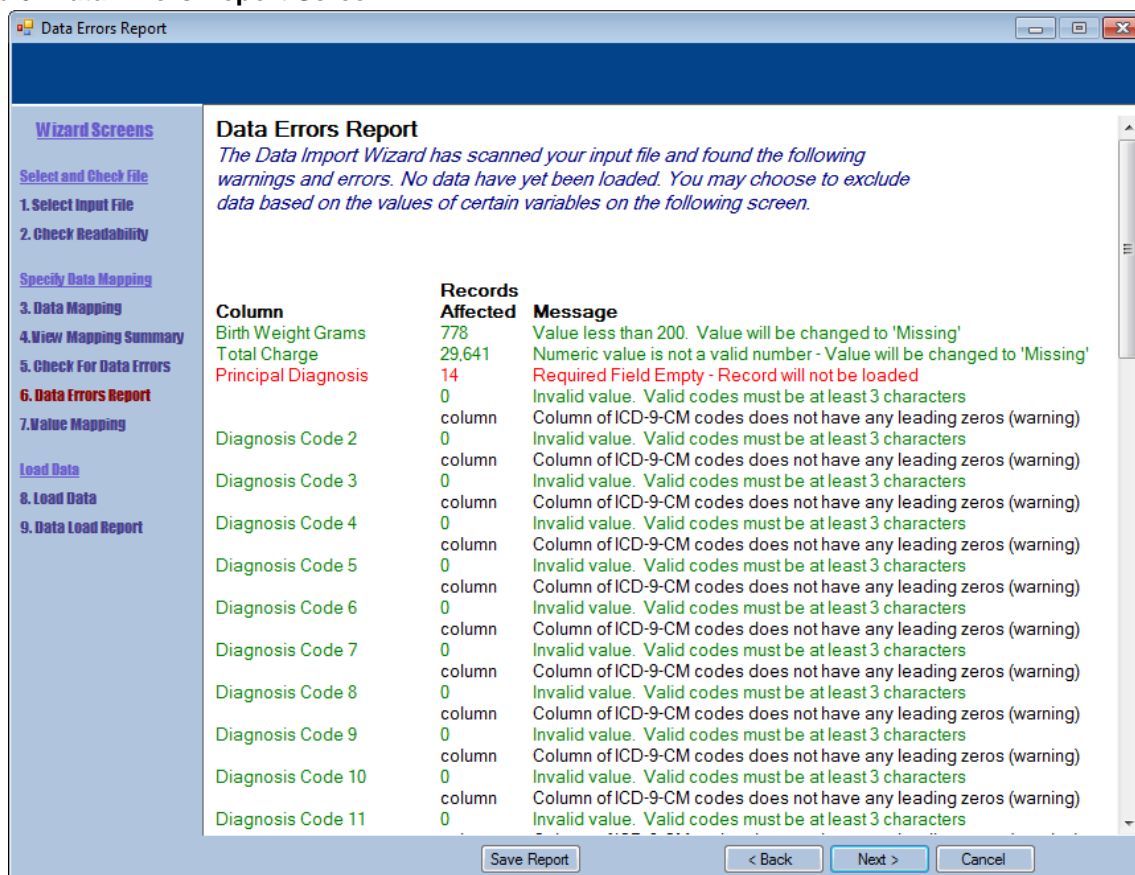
Data Errors Report

Wizard Screens

Select and Check File
1. Select Input File
2. Check Readability

Specify Data Mapping
3. Data Mapping
4. View Mapping Summary
5. Check For Data Errors
6. Data Errors Report
7. Value Mapping

Load Data
8. Load Data
9. Data Load Report

Data Errors Report
The Data Import Wizard has scanned your input file and found the following warnings and errors. No data have yet been loaded. You may choose to exclude data based on the values of certain variables on the following screen.

| Column | Records Affected | Message |
|---|---|---|
| Birth Weight Grams | 778 | Value less than 200. Value will be changed to 'Missing' |
| Total Charge | 29,641 | Numeric value is not a valid number - Value will be changed to 'Missing' |
| Principal Diagnosis | 14 | Required Field Empty - Record will not be loaded |
| | 0 | Invalid value. Valid codes must be at least 3 characters |
| | column | Column of ICD-9-CM codes does not have any leading zeros (warning) |
| Diagnosis Code 2 | 0 | Invalid value. Valid codes must be at least 3 characters |
| | column | Column of ICD-9-CM codes does not have any leading zeros (warning) |
| Diagnosis Code 3 | 0 | Invalid value. Valid codes must be at least 3 characters |
| | column | Column of ICD-9-CM codes does not have any leading zeros (warning) |
| Diagnosis Code 4 | 0 | Invalid value. Valid codes must be at least 3 characters |
| | column | Column of ICD-9-CM codes does not have any leading zeros (warning) |
| Diagnosis Code 5 | 0 | Invalid value. Valid codes must be at least 3 characters |
| | column | Column of ICD-9-CM codes does not have any leading zeros (warning) |
| Diagnosis Code 6 | 0 | Invalid value. Valid codes must be at least 3 characters |
| | column | Column of ICD-9-CM codes does not have any leading zeros (warning) |
| Diagnosis Code 7 | 0 | Invalid value. Valid codes must be at least 3 characters |
| | column | Column of ICD-9-CM codes does not have any leading zeros (warning) |
| Diagnosis Code 8 | 0 | Invalid value. Valid codes must be at least 3 characters |
| | column | Column of ICD-9-CM codes does not have any leading zeros (warning) |
| Diagnosis Code 9 | 0 | Invalid value. Valid codes must be at least 3 characters |
| | column | Column of ICD-9-CM codes does not have any leading zeros (warning) |
| Diagnosis Code 10 | 0 | Invalid value. Valid codes must be at least 3 characters |
| | column | Column of ICD-9-CM codes does not have any leading zeros (warning) |
| Diagnosis Code 11 | 0 | Invalid value. Valid codes must be at least 3 characters |

Save Report
< Back
Next >
Cancel